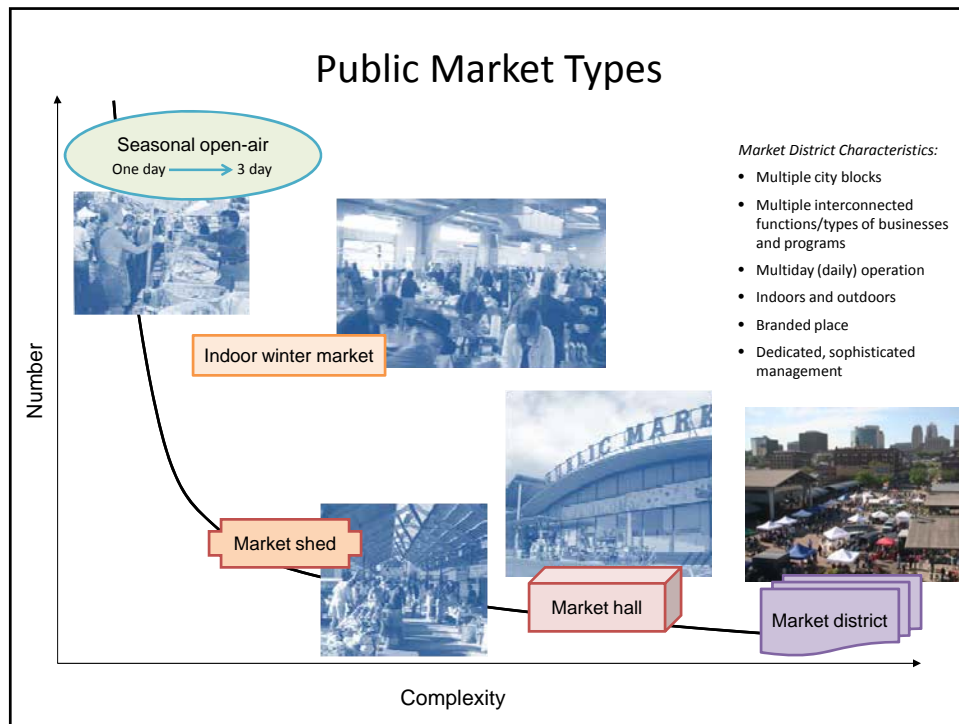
Public Market Types

Seasonal open-air
One day → 3 day

Market District Characteristics:
- Multiple city blocks
- Multiple interconnected functions/types of businesses and programs
- Multiday (daily) operation
- Indoors and outdoors
- Branded place
- Dedicated, sophisticated management

Indoor winter market

UBLIC MARK

Number

Market shed

Market hall

Market district

Complexity